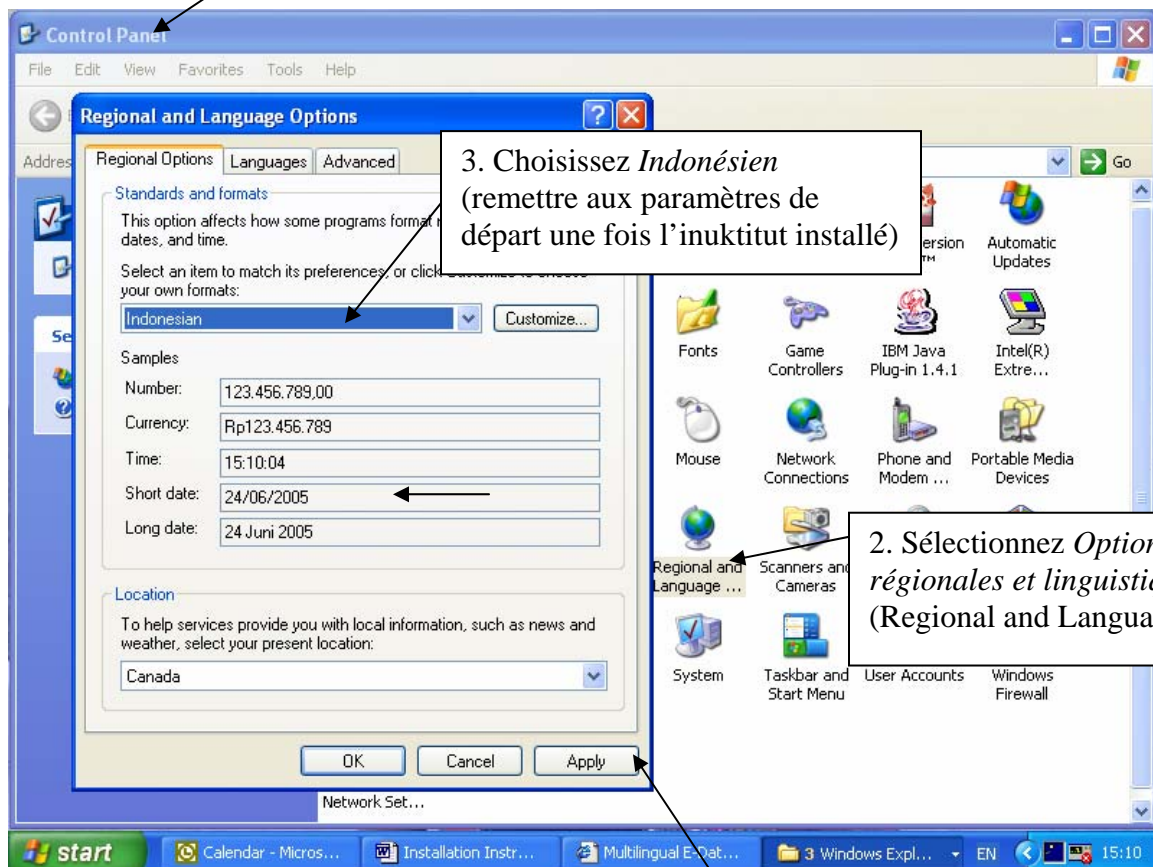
Control Panel

File Edit View Favorites Tools Help

Address

Go

Regional and Language Options

Regional Options | Languages | Advanced

3. Choisissez *Indonésien* (remettre aux paramètres de départ une fois l'inuktitut installé)

Standards and formats

This option affects how some programs format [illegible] dates, and time.

Select an item to match its preferences, or click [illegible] your own formats:

Indonesian

Customize...

Samples

| Number: | 123.456.789,00 |
|---|---|
| Currency: | Rp123.456.789 |
| Time: | 15:10:04 |
| Short date: | 24/06/2005 |
| Long date: | 24 Juni 2005 |

Location

To help services provide you with local information, such as news and weather, select your present location:

Canada

OK Cancel Apply

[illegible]ersion

Automatic Updates

Fonts

Game Controllers

IBM Java Plug-in 1.4.1

Intel(R) Extre...

Mouse

Network Connections

Phone and Modem ...

Portable Media Devices

Regional and Language ...

Scanners and Cameras

2. Sélectionnez *Option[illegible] régionales et linguisti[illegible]* (Regional and Langua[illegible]

System

Taskbar and Start Menu

User Accounts

Windows Firewall

Network Set...

start

Calendar - Micros...

Installation Instr...

Multilingual E-Dat...

3 Windows Expl...

EN

15:10